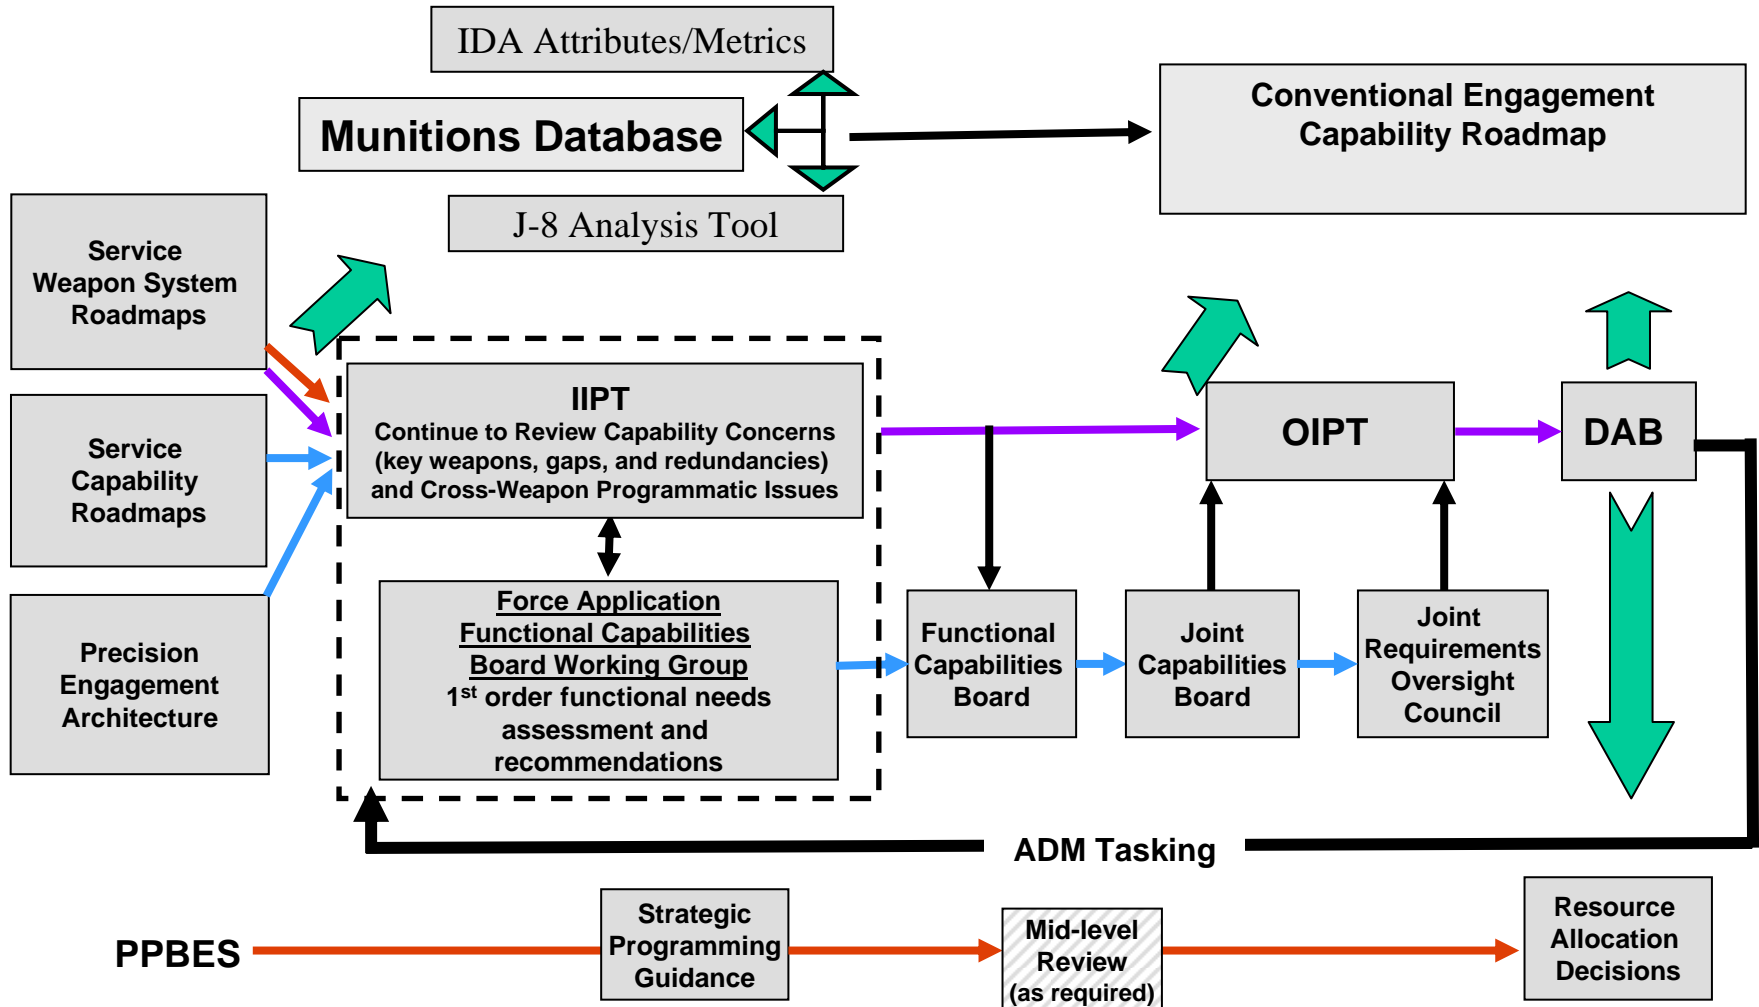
IDA Attributes/Metrics

Munitions Database

J-8 Analysis Tool

Conventional Engagement Capability Roadmap

Service Weapon System Roadmaps

Service Capability Roadmaps

Precision Engagement Architecture

IIPT
Continue to Review Capability Concerns (key weapons, gaps, and redundancies) and Cross-Weapon Programmatic Issues

Force Application Functional Capabilities Board Working Group
1$^{st}$ order functional needs assessment and recommendations

OIPT

DAB

Functional Capabilities Board

Joint Capabilities Board

Joint Requirements Oversight Council

ADM Tasking

PPBES

Strategic Programming Guidance

Mid-level Review (as required)

Resource Allocation Decisions